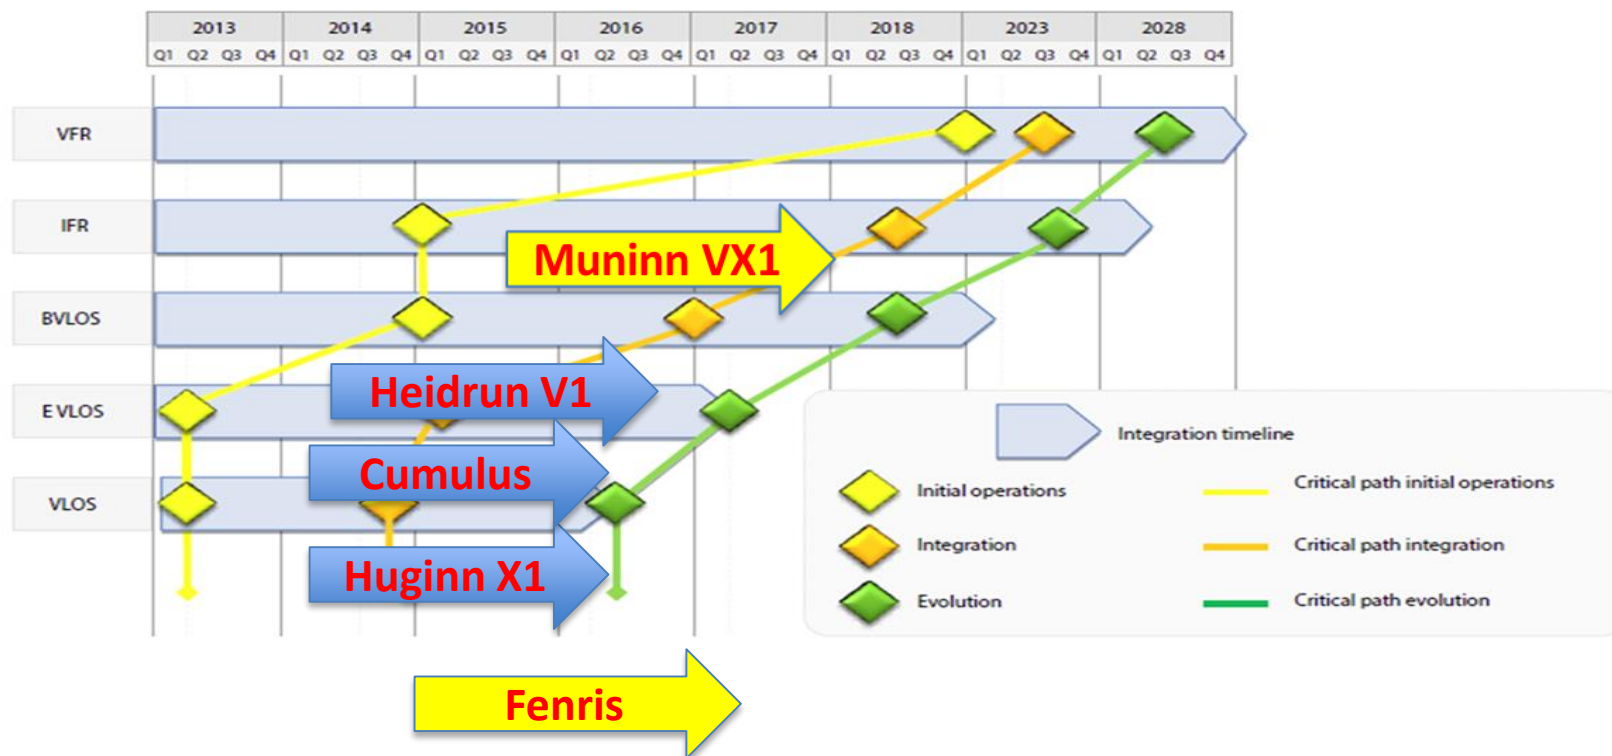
| 2013 | | | | 2014 | | | | 2015 | | | | 2016 | | | | 2017 | | | | 2018 | | | | 2023 | | | | 2028 | | | |
|---|---|---|---|---|---|---|---|---|---|---|---|---|---|---|---|---|---|---|---|---|---|---|---|---|---|---|---|---|---|---|---|
| Q1 | Q2 | Q3 | Q4 | Q1 | Q2 | Q3 | Q4 | Q1 | Q2 | Q3 | Q4 | Q1 | Q2 | Q3 | Q4 | Q1 | Q2 | Q3 | Q4 | Q1 | Q2 | Q3 | Q4 | Q1 | Q2 | Q3 | Q4 | Q1 | Q2 | Q3 | Q4 |

VFR

IFR

BVLOS

EVLOS

VLOS

Muninn VX1

Heidrun V1

Cumulus

Huginn X1

Fenris

Integration timeline

Initial operations

Integration

Evolution

Critical path initial operations

Critical path integration

Critical path evolution